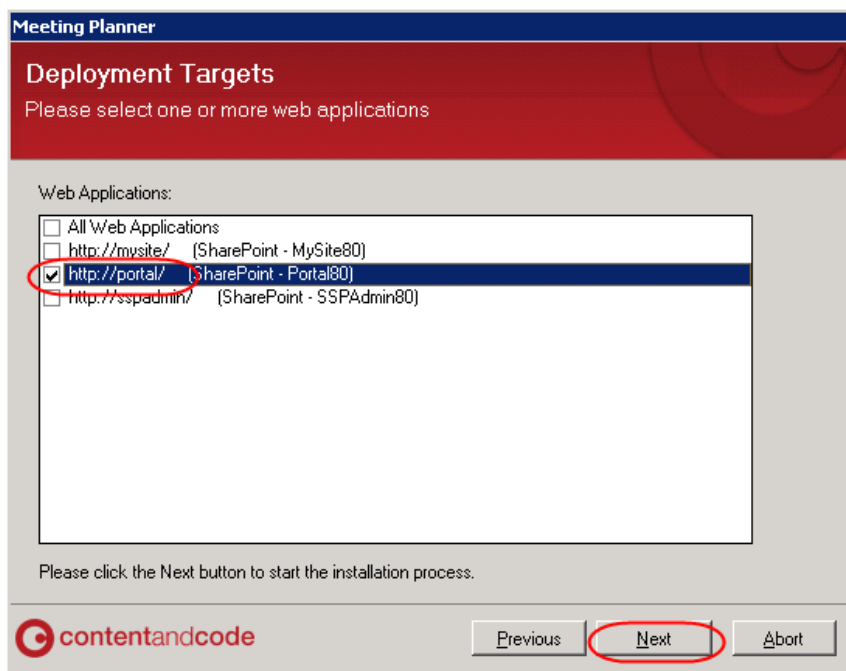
Meeting Planner

Deployment Targets

Please select one or more web applications

Web Applications:

All Web Applications
http://mysite/ (SharePoint - MySite80)
http://portal/ (SharePoint - Portal80)
http://sspadmin/ (SharePoint - SSPAdmin80)

Please click the Next button to start the installation process.

contentandcode

Previous
Next
Abort